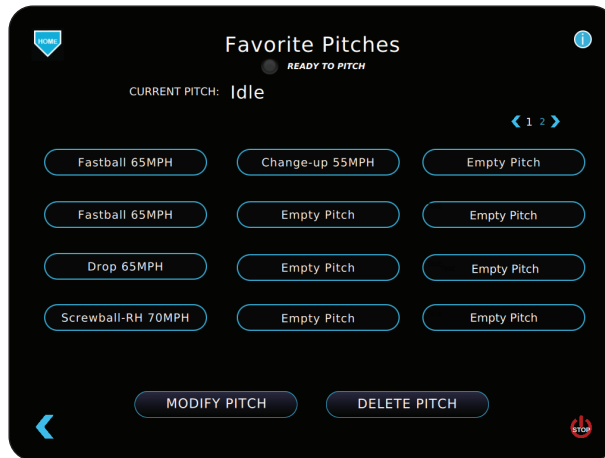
HOME

Favorite Pitches

READY TO PITCH

i

CURRENT PITCH: Idle

1 2

Fastball 65MPH

Change-up 55MPH

Empty Pitch

Fastball 65MPH

Empty Pitch

Empty Pitch

Drop 65MPH

Empty Pitch

Empty Pitch

Screwball-RH 70MPH

Empty Pitch

Empty Pitch

MODIFY PITCH

DELETE PITCH

STOP